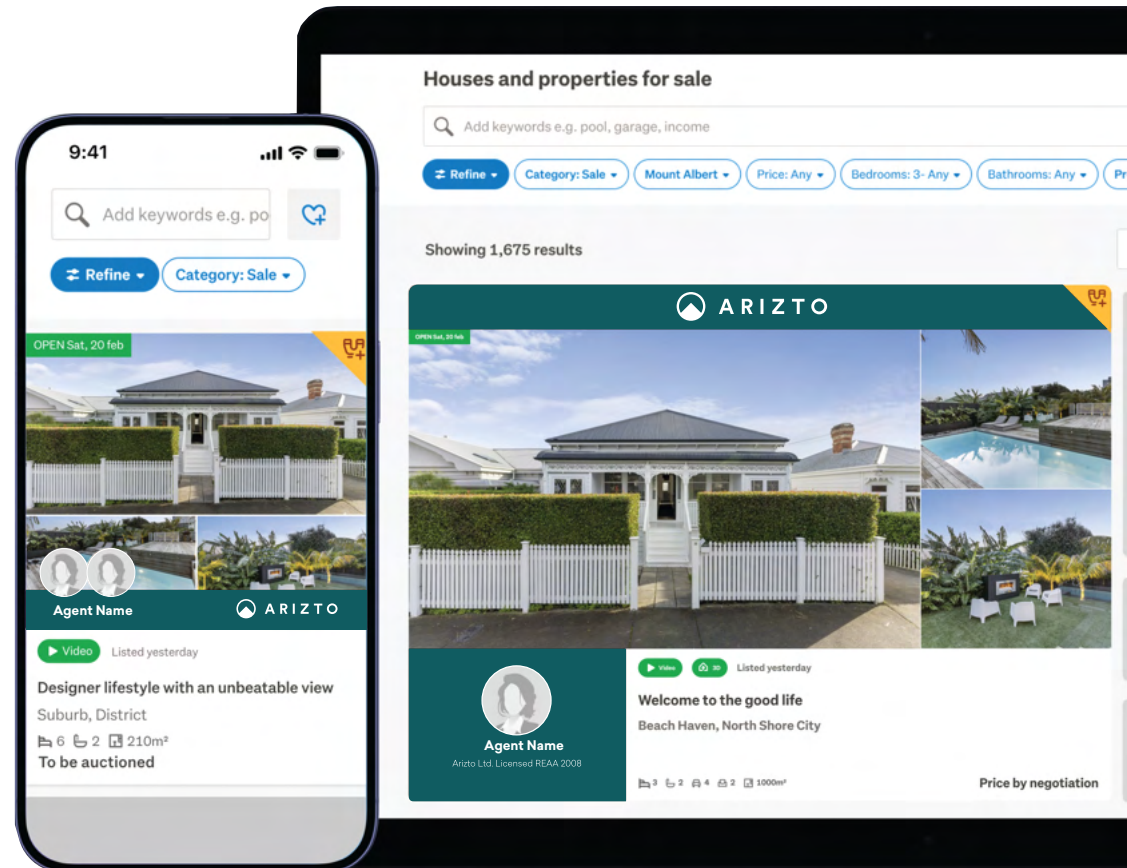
9:41

Add keywords e.g. po

Refine

Category: Sale

OPEN Sat, 20 feb

Agent Name

ARIZTO

Video

Listed yesterday

Designer lifestyle with an unbeatable view

Suburb, District

6 2 210m²

To be auctioned

Houses and properties for sale

Add keywords e.g. pool, garage, income

Refine

Category: Sale

Mount Albert

Price: Any

Bedrooms: 3- Any

Bathrooms: Any

Pr

Showing 1,675 results

ARIZTO

OPEN Sat, 20 feb

Agent Name

Arizto Ltd. Licensed REAA 2008

Video

3D

Listed yesterday

Welcome to the good life

Beach Haven, North Shore City

3 2 4 2 1000m²

Price by negotiation